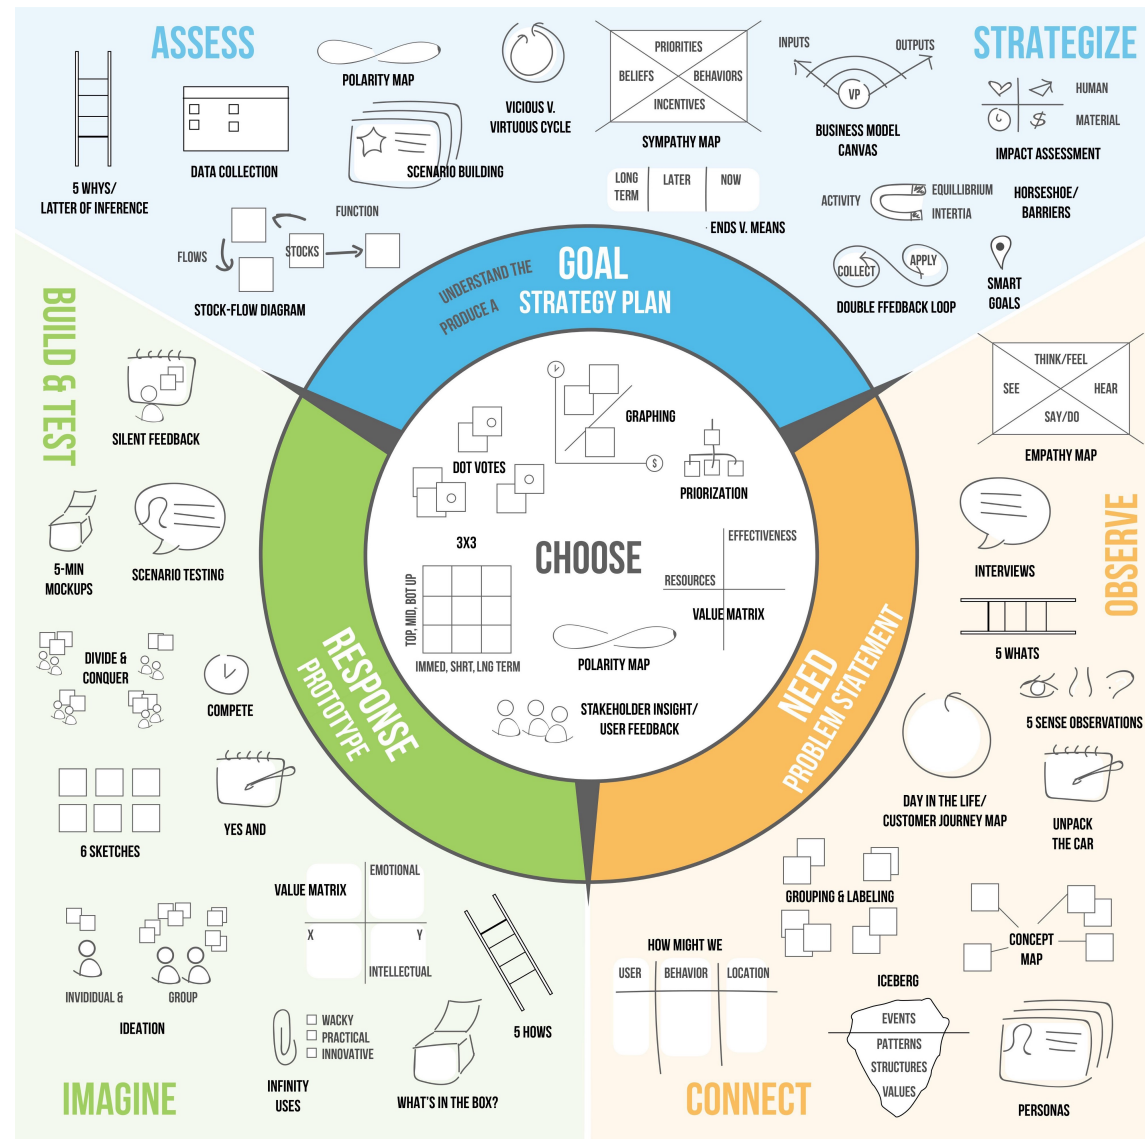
ASSESS

5 WHYS/ LATTER OF INFERENCE

DATA COLLECTION

POLARITY MAP

SCENARIO BUILDING

VICIOUS V. VIRTUOUS CYCLE

PRIORITIES
BELIEFS
BEHAVIORS
INCENTIVES
SYMPATHY MAP

INPUTS
OUTPUTS
VP
BUSINESS MODEL CANVAS

STRATEGIZE

HUMAN
MATERIAL
IMPACT ASSESSMENT

LONG TERM
LATER
NOW
ENDS V. MEANS

ACTIVITY
EQUILLIBRIUM
INTERTIA
HORSESHOE/ BARRIERS

FUNCTION
FLOWS
STOCKS
STOCK-FLOW DIAGRAM

COLLECT
APPLY
DOUBLE FFEDBACK LOOP

SMART GOALS

UNDERSTAND THE PRODUCE A
GOAL
STRATEGY PLAN

BUILD & TEST

SILENT FEEDBACK

5-MIN MOCKUPS

SCENARIO TESTING

DIVIDE & CONQUER

COMPETE

6 SKETCHES

YES AND

THINK/FEEL
SEE
HEAR
SAY/DO
EMPATHY MAP

INTERVIEWS

5 WHATS

OBSERVE

5 SENSE OBSERVATIONS

DAY IN THE LIFE/ CUSTOMER JOURNEY MAP

UNPACK THE CAR

GRAPHING

DOT VOTES

PRIORIZATION

3X3

CHOOSE

EFFECTIVENESS
RESOURCES
VALUE MATRIX

TOP, MID, BOT UP
IMMED, SHRT, LNG TERM

POLARITY MAP

STAKEHOLDER INSIGHT/ USER FEEDBACK

RESPONSE
PROTOTYPE

NEED
PROBLEM STATEMENT

VALUE MATRIX
EMOTIONAL
X
Y
INTELLECTUAL

INVIDIUAL &
GROUP
IDEATION

5 HOWS

WACKY
PRACTICAL
INNOVATIVE
INFINITY USES

WHAT'S IN THE BOX?

IMAGINE

GROUPING & LABELING

HOW MIGHT WE
USER
BEHAVIOR
LOCATION

CONCEPT MAP

ICEBERG
EVENTS
PATTERNS
STRUCTURES
VALUES

PERSONAS

CONNECT